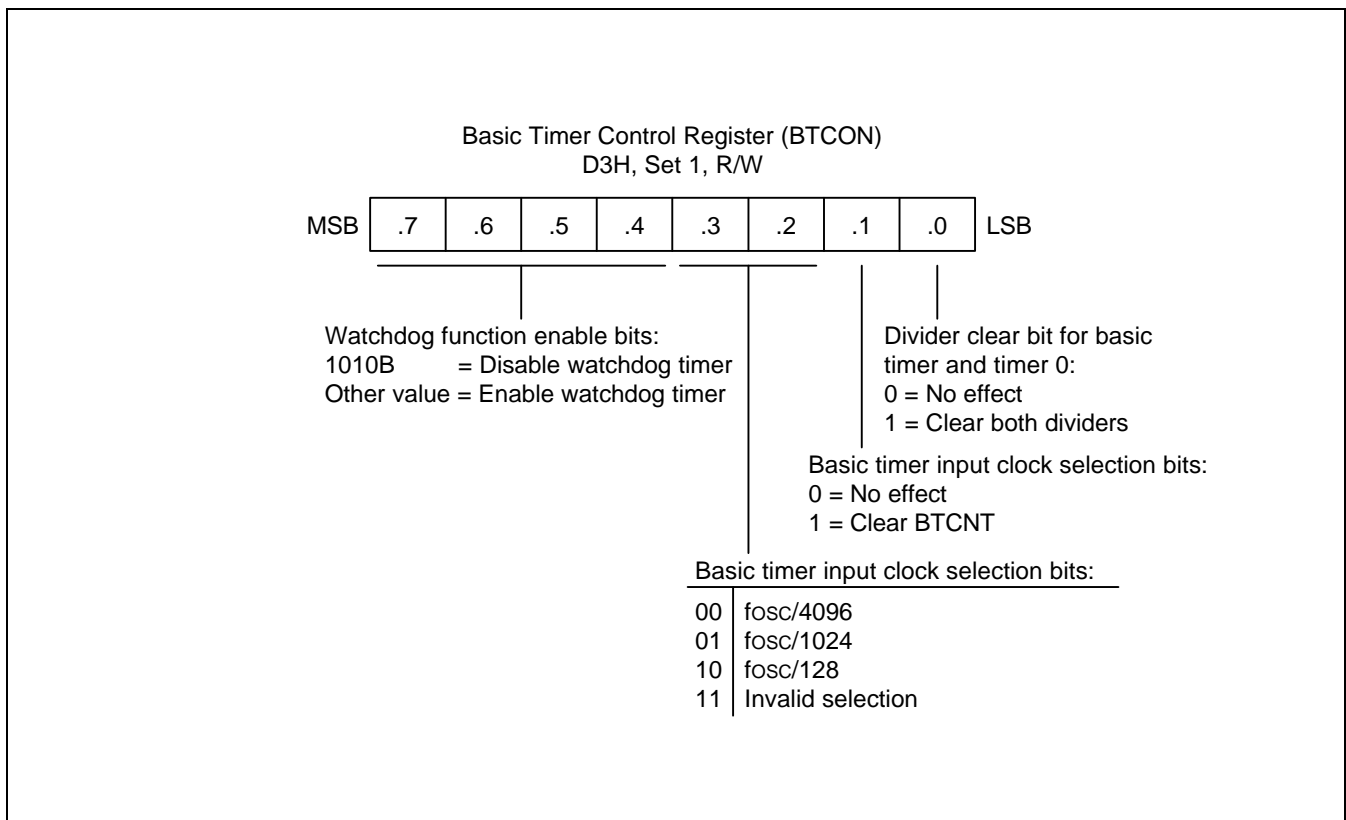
Basic Timer Control Register (BTCON)
D3H, Set 1, R/W

MSB .7 .6 .5 .4 .3 .2 .1 .0 LSB

Watchdog function enable bits:
1010B = Disable watchdog timer
Other value = Enable watchdog timer

Divider clear bit for basic timer and timer 0:
0 = No effect
1 = Clear both dividers

Basic timer input clock selection bits:
0 = No effect
1 = Clear BTCNT

Basic timer input clock selection bits:

| | |
|---|---|
| 00 | fosc/4096 |
| 01 | fosc/1024 |
| 10 | fosc/128 |
| 11 | Invalid selection |